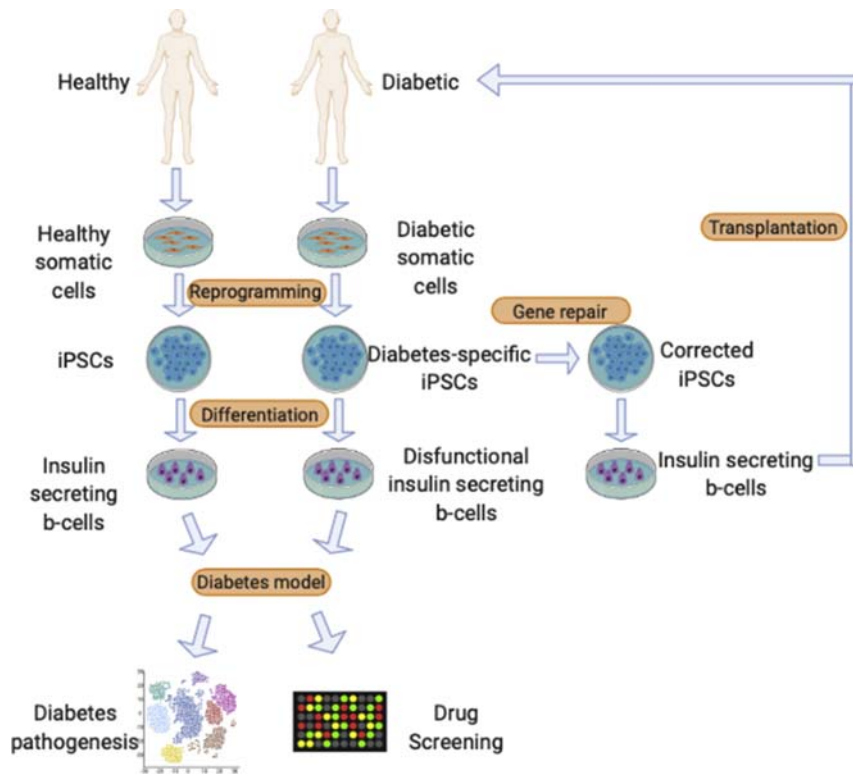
Healthy

Diabetic

Transplantation

Healthy somatic cells

Reprogramming

Diabetic somatic cells

Gene repair

iPSCs

Diabetes-specific iPSCs

Corrected iPSCs

Differentiation

Insulin secreting b-cells

Disfunctional insulin secreting b-cells

Insulin secreting b-cells

Diabetes model

Diabetes pathogenesis

Drug Screening